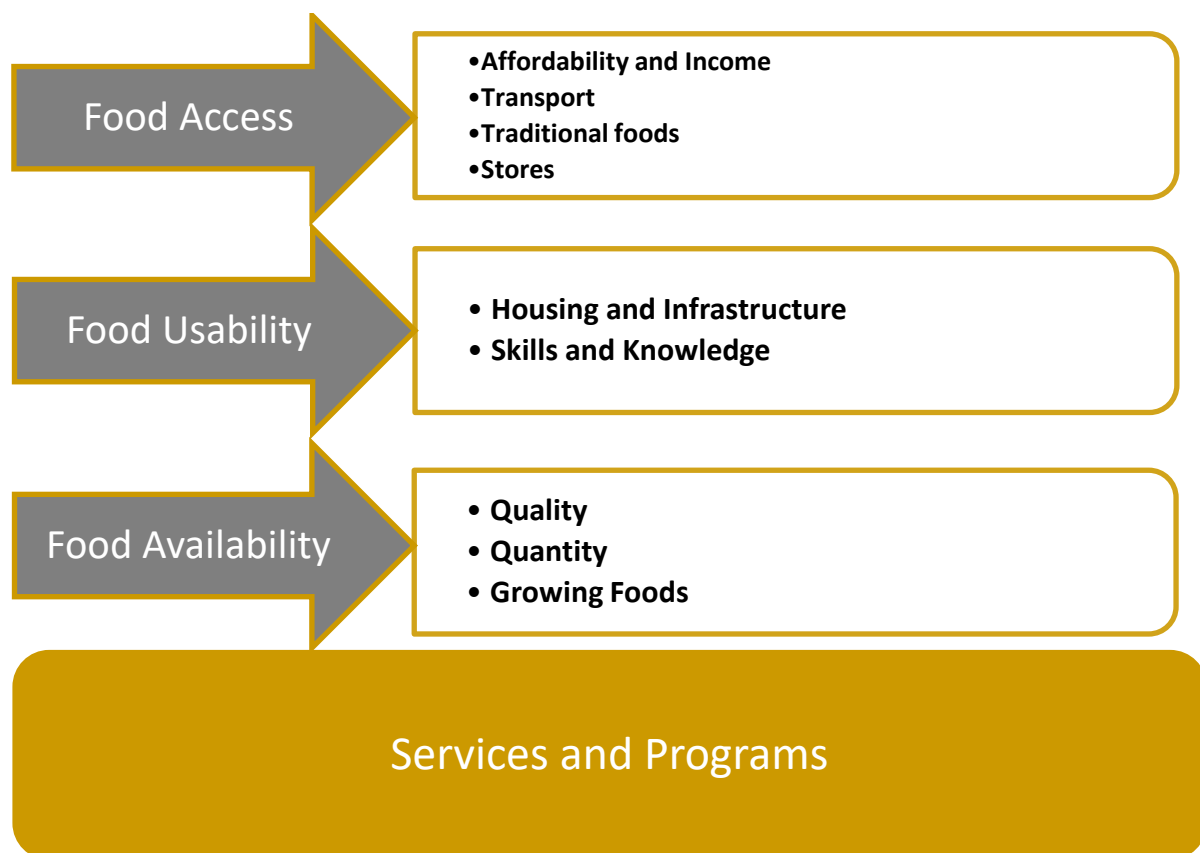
Food Access

•Affordability and Income
•Transport
•Traditional foods
•Stores

Food Usability

• Housing and Infrastructure
• Skills and Knowledge

Food Availability

• Quality
• Quantity
• Growing Foods

Services and Programs